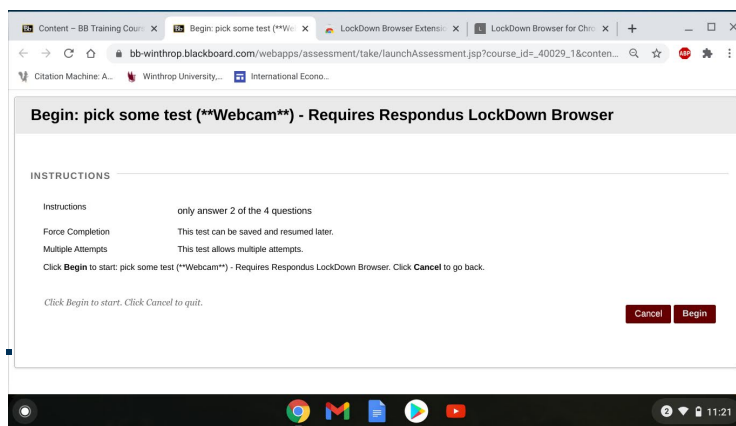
Content – BB Training Cour ×
Begin: pick some test (**We ×
LockDown Browser Extensio ×
LockDown Browser for Chro ×
+

bb-winthrop.blackboard.com/webapps/assessment/take/launchAssessment.jsp?course_id=_40029_1&conten...

Citation Machine: A...
Winthrop University,...
International Econo...

Begin: pick some test (**Webcam**) - Requires Respondus LockDown Browser

INSTRUCTIONS

| | |
|---|---|
| Instructions | only answer 2 of the 4 questions |
| Force Completion | This test can be saved and resumed later. |
| Multiple Attempts | This test allows multiple attempts. |

Click **Begin** to start: pick some test (**Webcam**) - Requires Respondus LockDown Browser. Click **Cancel** to go back.

Click Begin to start. Click Cancel to quit.

Cancel Begin

2 11:21